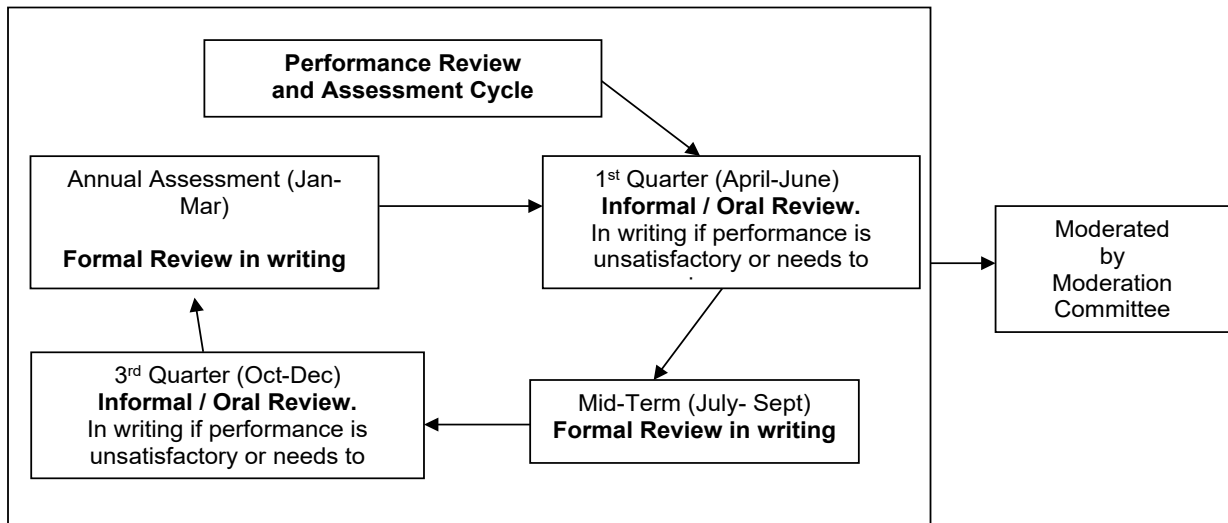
Performance Review and Assessment Cycle

1$^{st}$ Quarter (April-June)
**Informal / Oral Review.**
In writing if performance is unsatisfactory or needs to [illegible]

Mid-Term (July- Sept)
**Formal Review in writing**

3$^{rd}$ Quarter (Oct-Dec)
**Informal / Oral Review.**
In writing if performance is unsatisfactory or needs to

Annual Assessment (Jan-Mar)

**Formal Review in writing**

Moderated by Moderation Committee